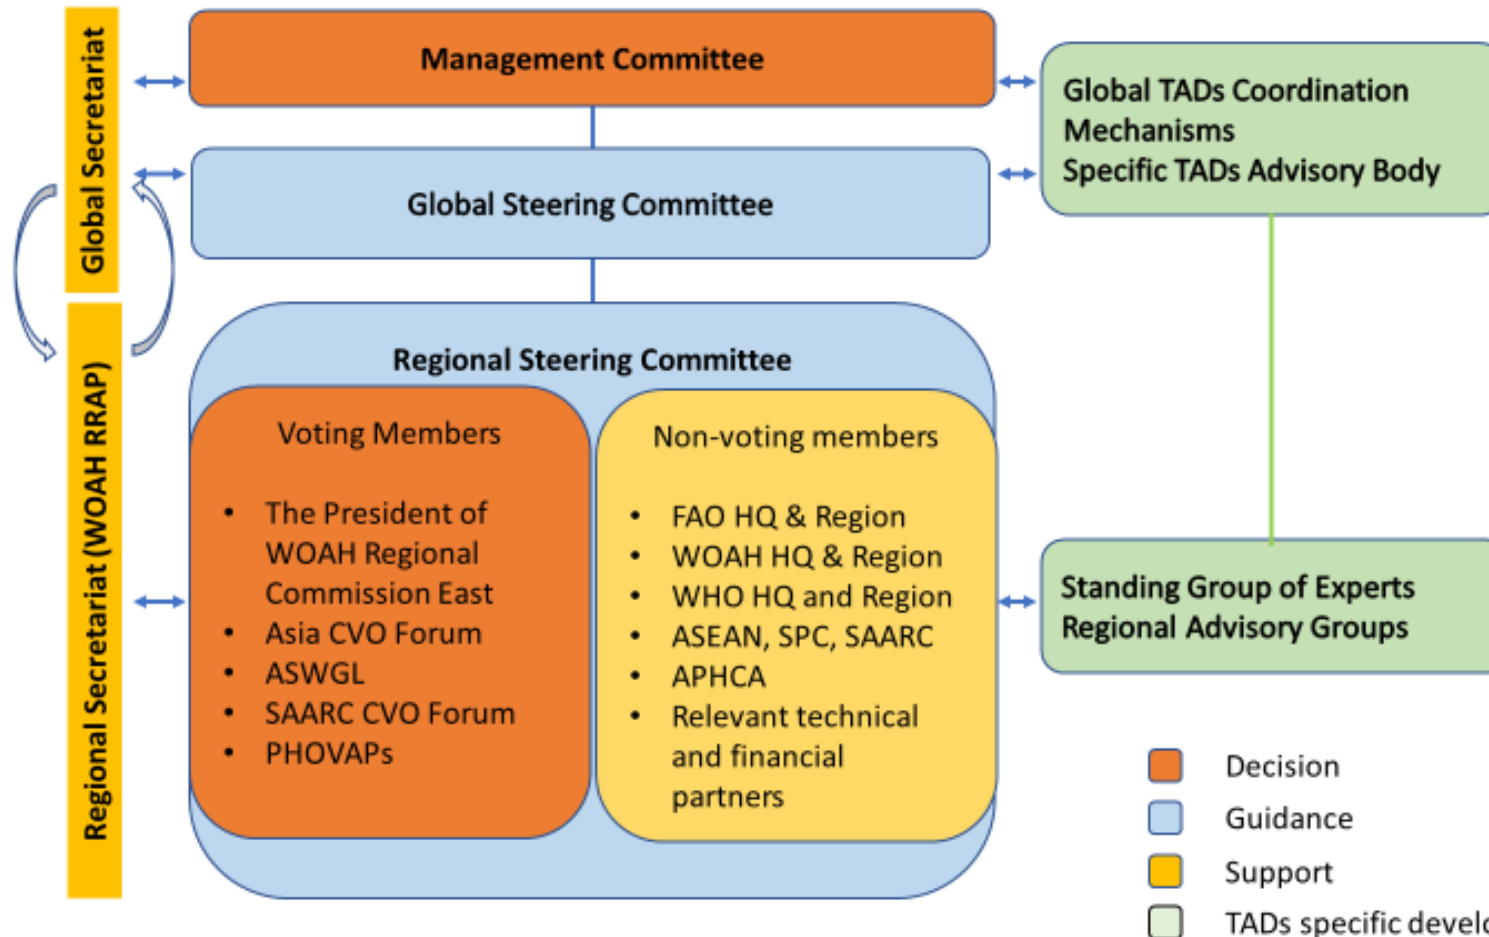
Global Secretariat

Management Committee

Global TADs Coordination Mechanisms
Specific TADs Advisory Body

Global Steering Committee

Regional Secretariat (WOAH RRAP)

Regional Steering Committee

Voting Members

- The President of WOAH Regional Commission East
- Asia CVO Forum
- ASWGL
- SAARC CVO Forum
- PHOVAPs

Non-voting members

- FAO HQ & Region
- WOAH HQ & Region
- WHO HQ and Region
- ASEAN, SPC, SAARC
- APHCA
- Relevant technical and financial partners

Standing Group of Experts
Regional Advisory Groups

Decision
Guidance
Support
TADs specific devel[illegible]